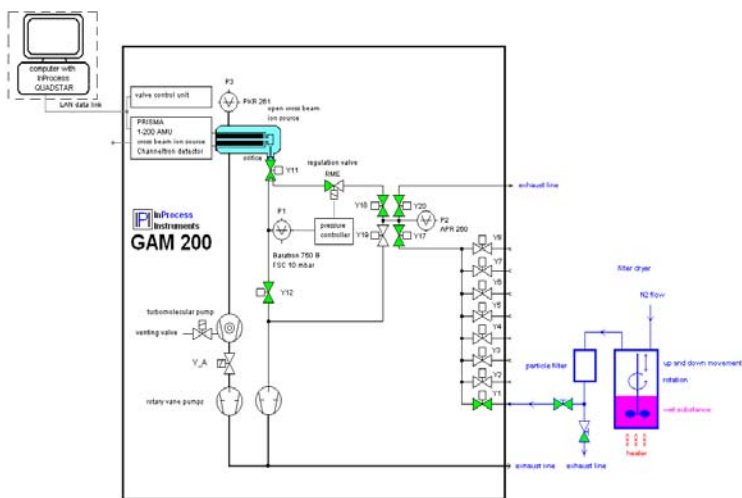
computer with InProcess QUADSTAR

LAN data link

valve control unit

PRISMA 1-200 AMU cross beam ion source Channeltron detector

P3

PKR 261

open cross beam ion source

orifice

Y11

regulation valve

RME

Y18

Y20

exhaust line

P1

pressure controller

Y19

Y17

P2 APR 260

IPI InProcess Instruments

GAM 200

Baratron 750 B FSC 10 mbar

Y12

Y8

Y7

Y6

Y5

Y4

Y3

Y2

Y1

filter dryer

N2 flow

up and down movement rotation

wet substance

heater

particle filter

exhaust line

turbomolecular pump

venting valve

Y_A

rotary vane pumps

exhaust line